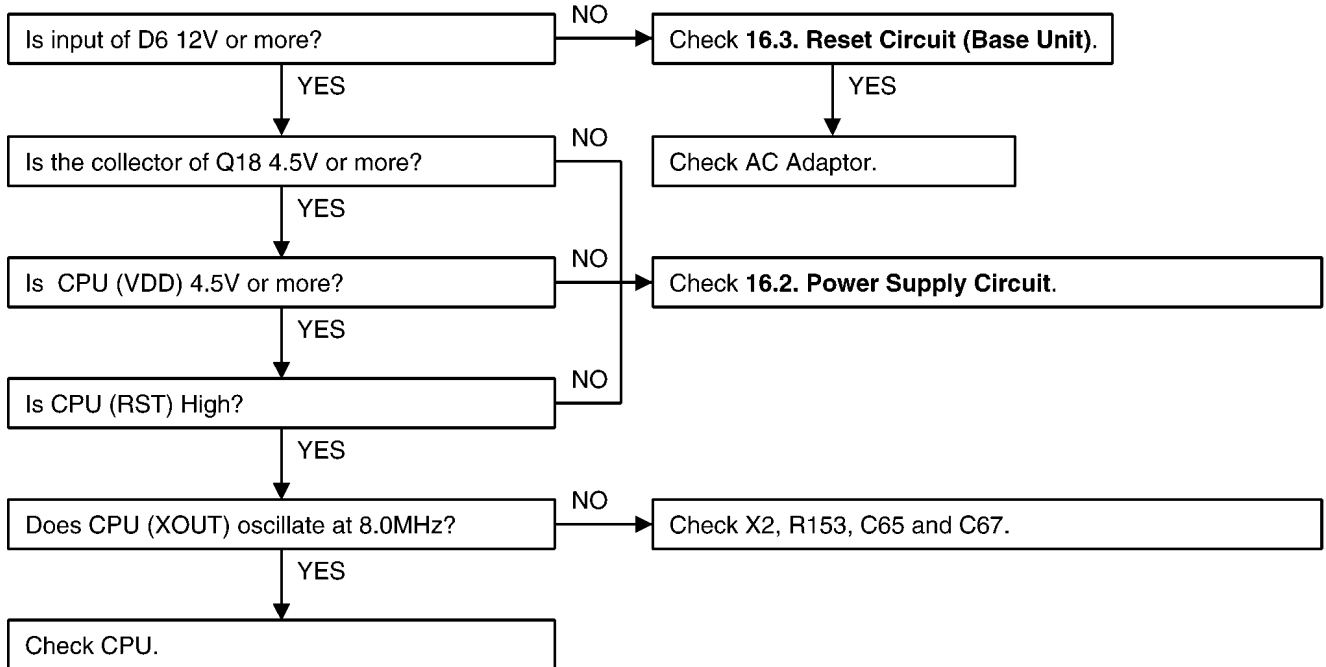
Is input of D6 12V or more?

NO

Check 16.3. Reset Circuit (Base Unit).

YES

YES

Check AC Adaptor.

Is the collector of Q18 4.5V or more?

NO

YES

Is CPU (VDD) 4.5V or more?

NO

Check 16.2. Power Supply Circuit.

YES

Is CPU (RST) High?

NO

YES

Does CPU (XOUT) oscillate at 8.0MHz?

NO

Check X2, R153, C65 and C67.

YES

Check CPU.